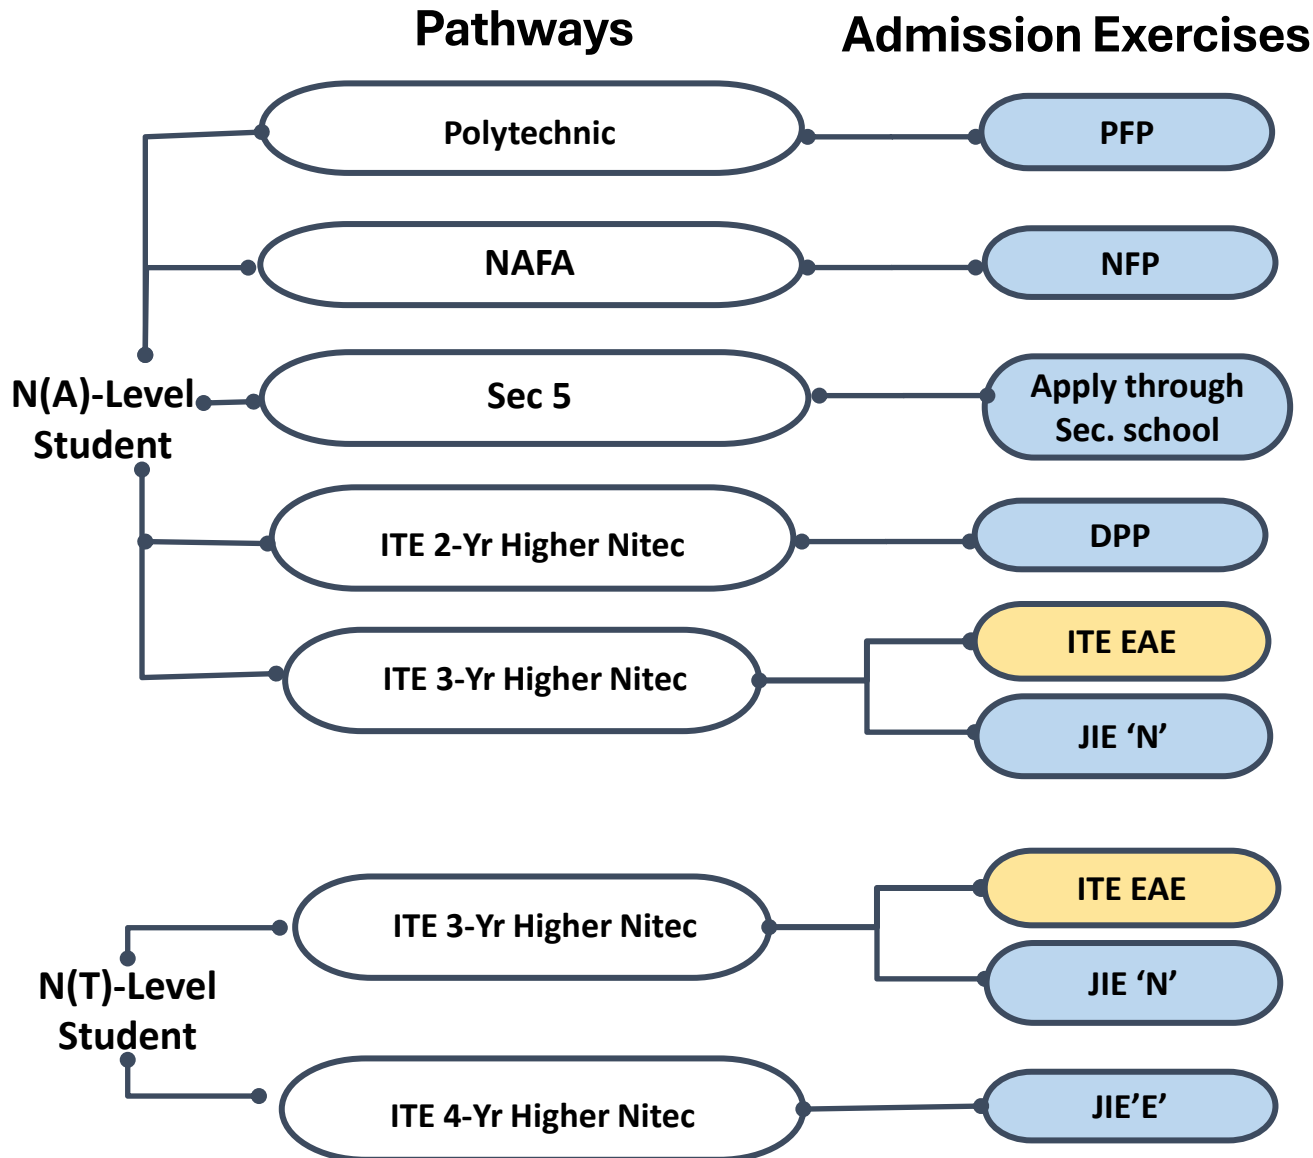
Pathways

Admission Exercises

N(A)-Level Student

Polytechnic

PFP

NAFA

NFP

Sec 5

Apply through Sec. school

ITE 2-Yr Higher Nitec

DPP

ITE 3-Yr Higher Nitec

ITE EAE

JIE ‘N’

N(T)-Level Student

ITE 3-Yr Higher Nitec

ITE EAE

JIE ‘N’

ITE 4-Yr Higher Nitec

JIE’E’